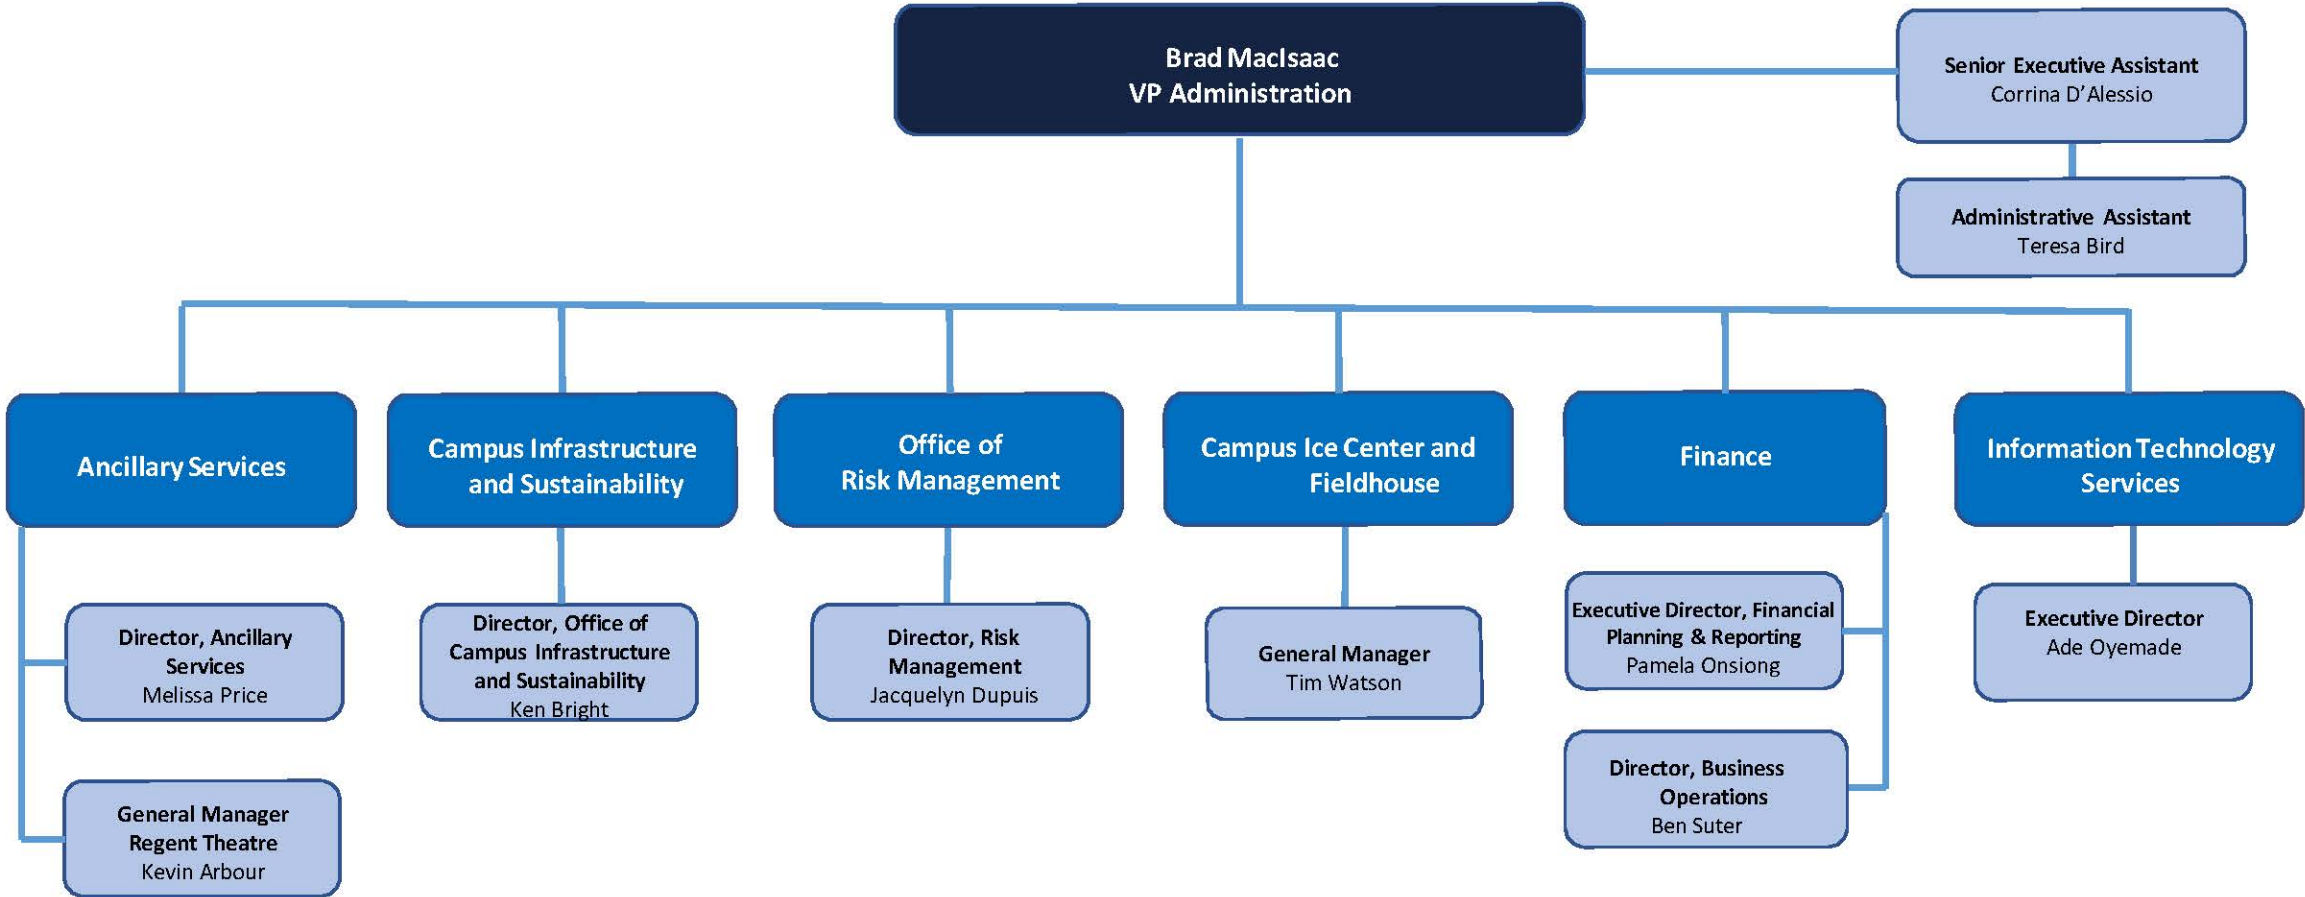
Brad MacIsaac
VP Administration

Senior Executive Assistant
Corrina D'Alessio

Administrative Assistant
Teresa Bird

Ancillary Services

Campus Infrastructure and Sustainability

Office of Risk Management

Campus Ice Center and Fieldhouse

Finance

Information Technology Services

Director, Ancillary Services
Melissa Price

General Manager Regent Theatre
Kevin Arbour

Director, Office of Campus Infrastructure and Sustainability
Ken Bright

Director, Risk Management
Jacquelyn Dupuis

General Manager
Tim Watson

Executive Director, Financial Planning & Reporting
Pamela Onsiong

Director, Business Operations
Ben Suter

Executive Director
Ade Oyemade